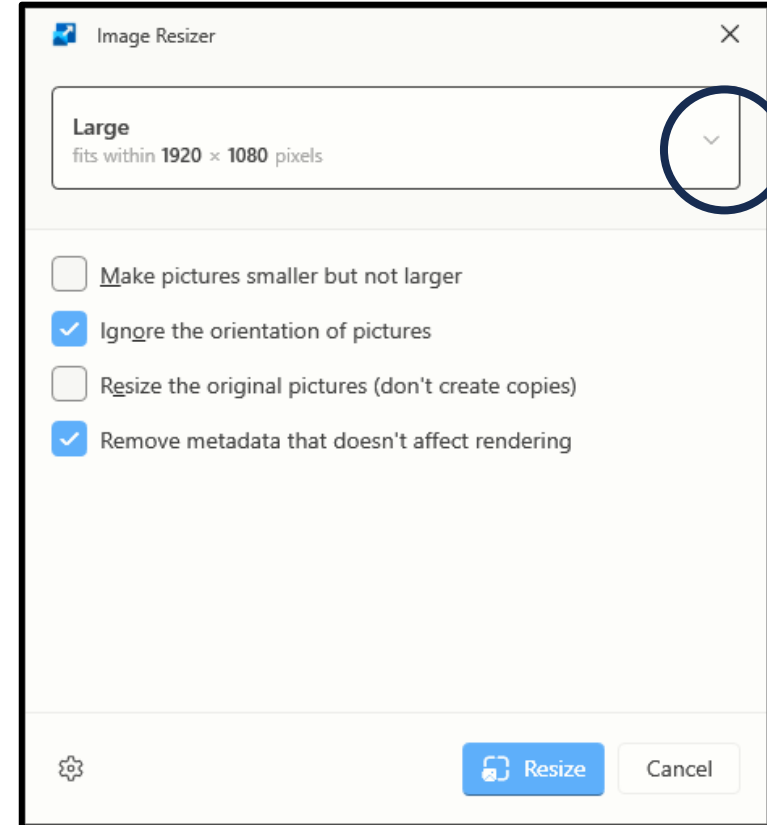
Image Resizer

Large
fits within 1920 × 1080 pixels

Make pictures smaller but not larger

Ignore the orientation of pictures

Resize the original pictures (don't create copies)

Remove metadata that doesn't affect rendering

Resize

Cancel